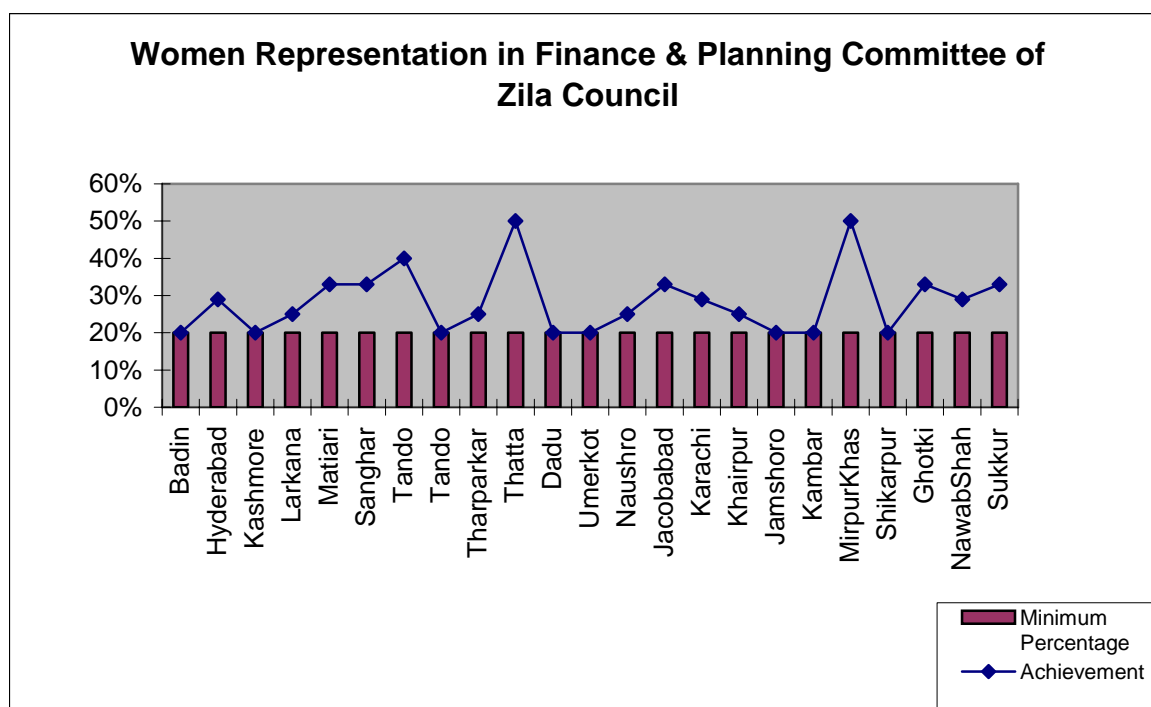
Women Representation in Finance & Planning Committee of Zila Council

60%
50%
40%
30%
20%
10%
0%

Badin
Hyderabad
Kashmore
Larkana
Matiari
Sanghar
Tando
Tando
Tharparkar
Thatta
Dadu
Umerkot
Naushro
Jacobabad
Karachi
Khairpur
Jamshoro
Kambar
MirpurKhas
Shikarpur
Ghotki
NawabShah
Sukkur

Minimum Percentage
Achievement